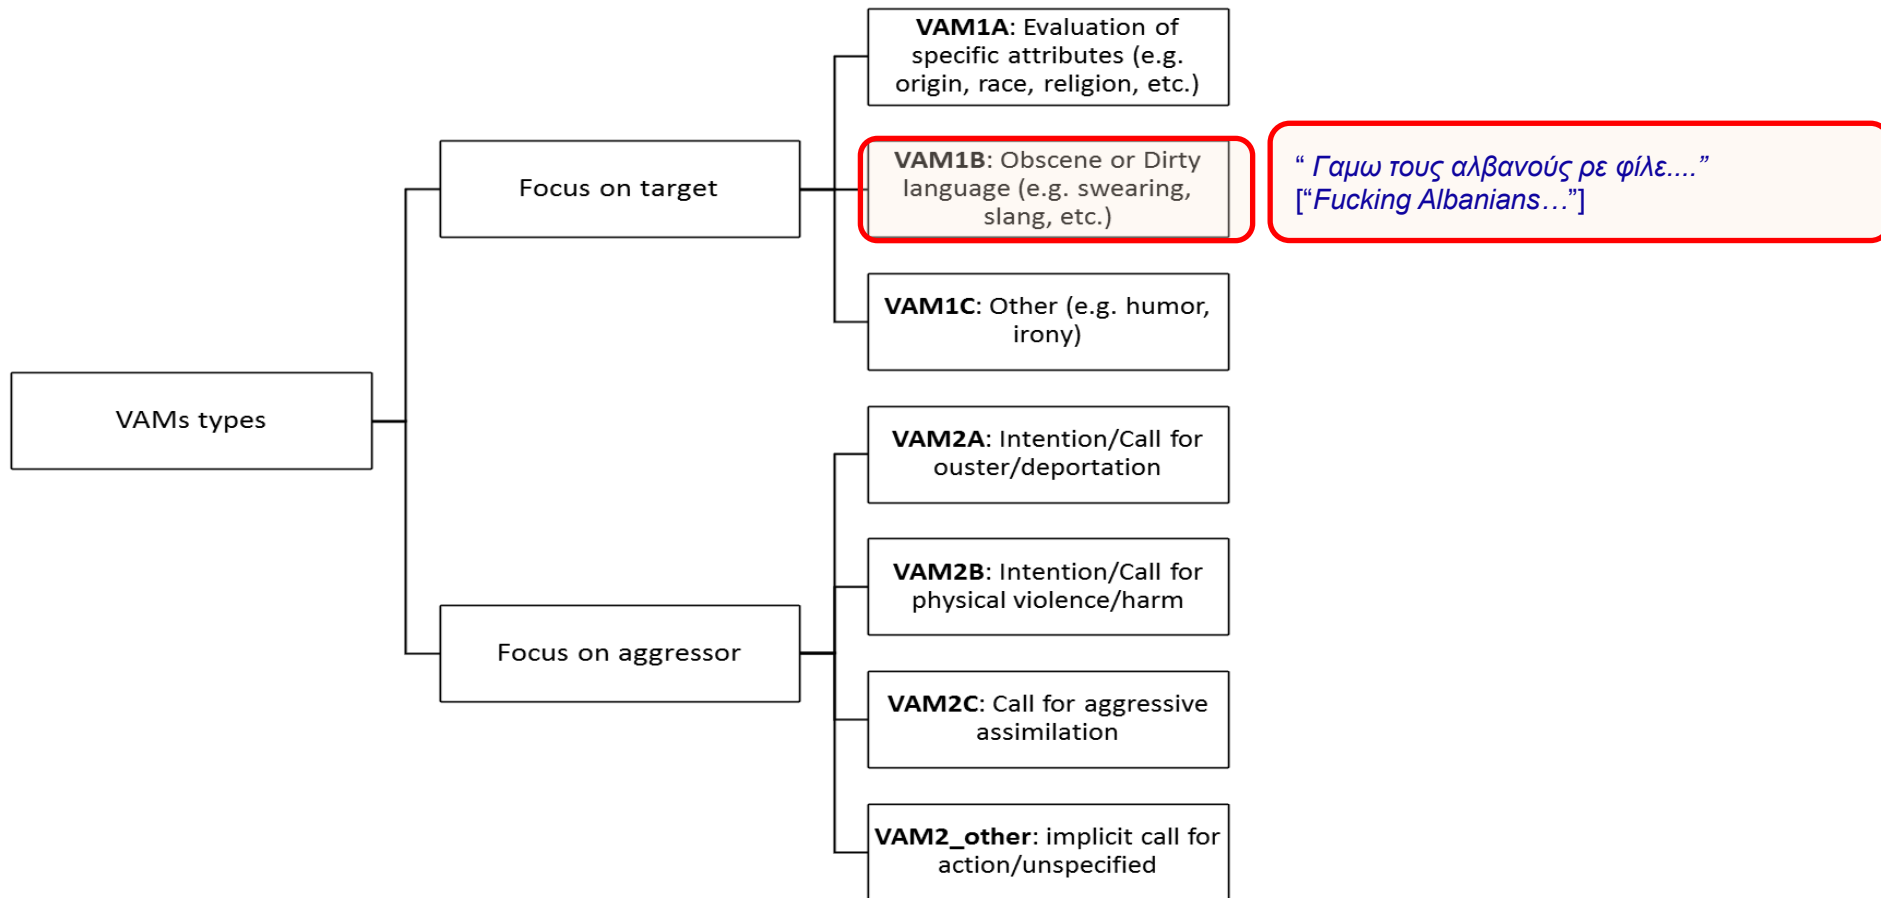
VAMs types

Focus on target

VAM1A: Evaluation of specific attributes (e.g. origin, race, religion, etc.)

VAM1B: Obscene or Dirty language (e.g. swearing, slang, etc.)

“ Γαμω τους αλβανούς ρε φίλε....”
[“Fucking Albanians…”]

VAM1C: Other (e.g. humor, irony)

Focus on aggressor

VAM2A: Intention/Call for ouster/deportation

VAM2B: Intention/Call for physical violence/harm

VAM2C: Call for aggressive assimilation

VAM2_other: implicit call for action/unspecified